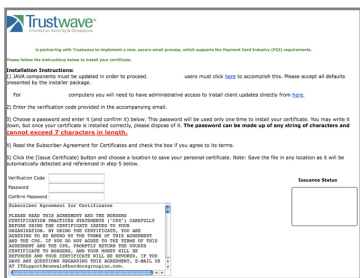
Trustwave
Information Security & Compliance

is partnering with Trustwave to implement a new, secure email process, which supports the Payment Card Industry (PCI) requirements.

Please follow the instructions below to install your certificate.

Installation Instructions:
1) JAVA components must be updated in order to proceed. users must click here to accomplish this. Please accept all defaults presented by the installer package.

For computers you will need to have administrative access to install client updates directly from here.

2) Enter the verification code provided in the accompanying email.

3) Choose a password and enter it (and confirm it) below. This password will be used only one time to install your certificate. You may write it down, but once your certificate is installed correctly, please dispose of it. The password can be made up of any string of characters and cannot exceed 7 characters in length.

4) Read the Subscriber Agreement for Certificates and check the box if you agree to its terms.

5) Click the [Issue Certificate] button and choose a location to save your personal certificate. Note: Save the file in any location as it will be automatically detected and referenced in step 5 below.

Verification Code:
Password
Confirm Password

Issuance Status

Subscriber Agreement for Certificates

PLEASE READ THIS AGREEMENT AND THE BORDERS CERTIFICATION PRACTICES STATEMENT ("CPS") CAREFULLY BEFORE USING THE CERTIFICATE ISSUED TO YOUR ORGANIZATION. BY USING THE CERTIFICATE, YOU ARE AGREEING TO BE BOUND BY THE TERMS OF THIS AGREEMENT AND THE CPS. IF YOU DO NOT AGREE TO THE TERMS OF THIS AGREEMENT AND THE CPS, PROMPTLY RETURN THE UNUSED CERTIFICATE TO BORDERS, AND YOUR MONEY WILL BE REFUNDED AND YOUR CERTIFICATE WILL BE REVOKED. IF YOU HAVE ANY QUESTIONS REGARDING THIS AGREEMENT, E-MAIL US AT ITSupportRenewals@bordersgroupinc.com.